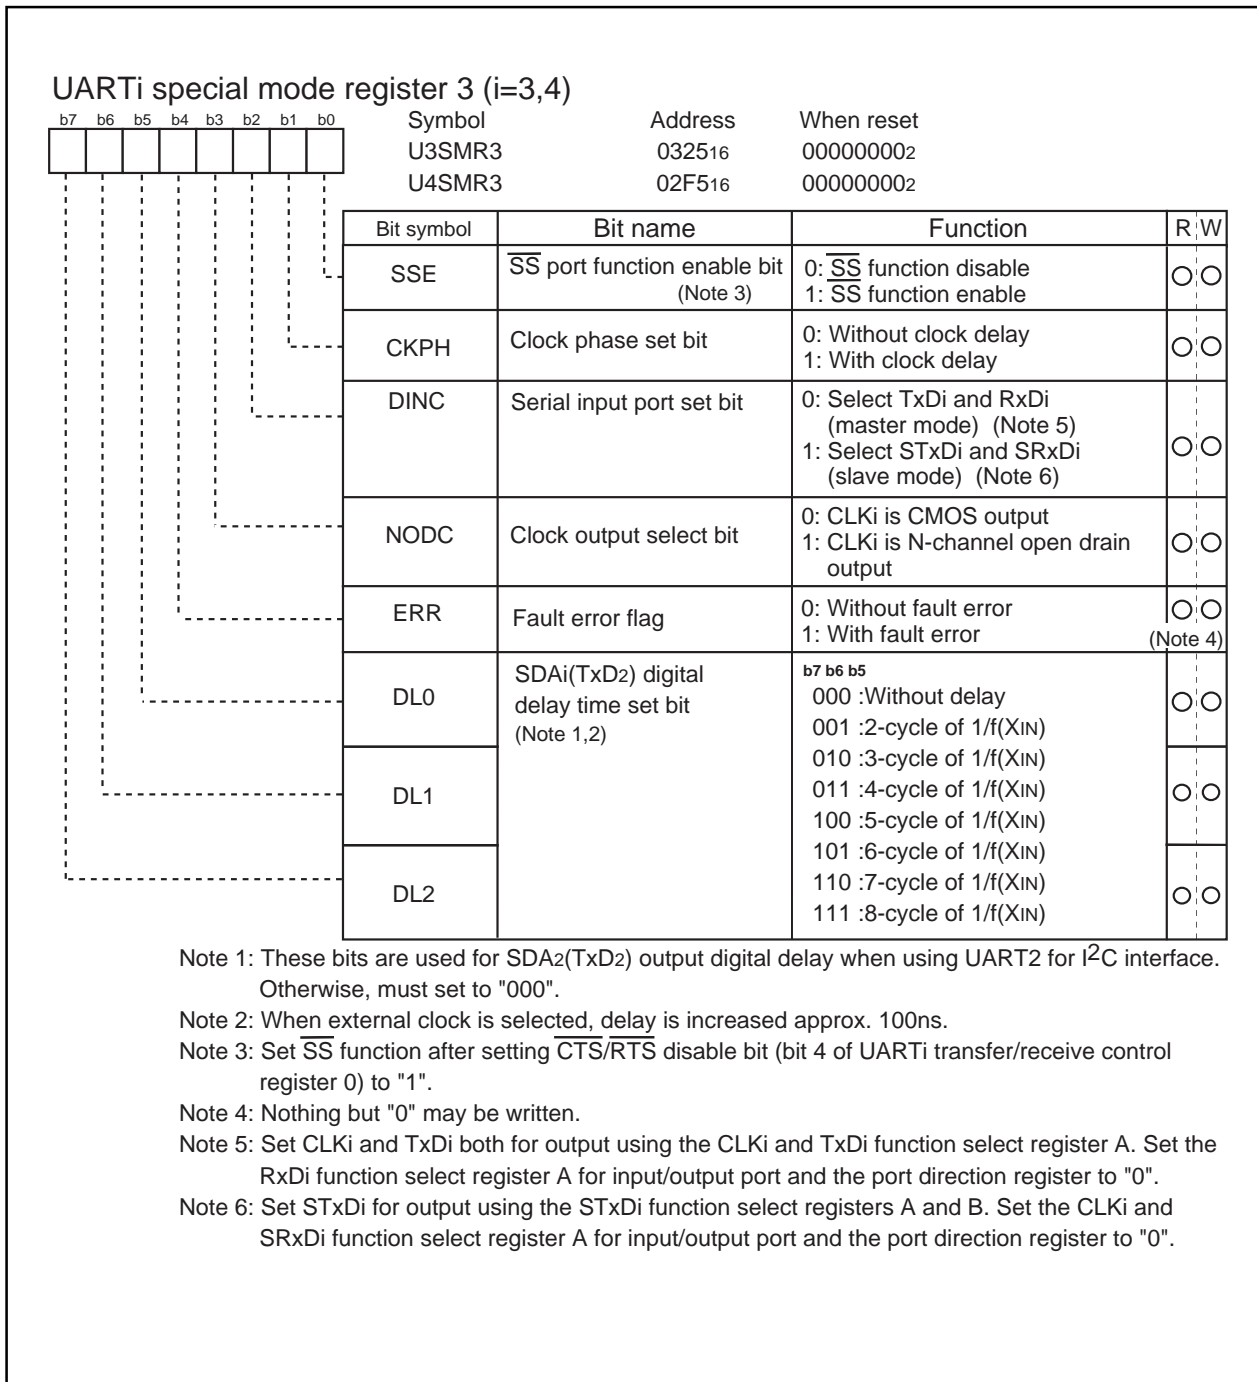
UARTi special mode register 3 (i=3,4)

b7 b6 b5 b4 b3 b2 b1 b0

| Symbol | Address | When reset |
|---|---|---|
| U3SMR3 | $0325_{16}$ | $00000000_2$ |
| U4SMR3 | $02F5_{16}$ | $00000000_2$ |

| Bit symbol | Bit name | Function | R | W |
|---|---|---|---|---|
| SSE | $\overline{SS}$ port function enable bit (Note 3) | 0: $\overline{SS}$ function disable<br>1: $\overline{SS}$ function enable | ○ | ○ |
| CKPH | Clock phase set bit | 0: Without clock delay<br>1: With clock delay | ○ | ○ |
| DINC | Serial input port set bit | 0: Select TxDi and RxDi (master mode) (Note 5)<br>1: Select STxDi and SRxDi (slave mode) (Note 6) | ○ | ○ |
| NODC | Clock output select bit | 0: CLKi is CMOS output<br>1: CLKi is N-channel open drain output | ○ | ○ |
| ERR | Fault error flag | 0: Without fault error<br>1: With fault error | ○ | ○ (Note 4) |
| DL0 | SDAi(TxD2) digital delay time set bit (Note 1,2) | b7 b6 b5<br>000 :Without delay<br>001 :2-cycle of 1/f(XIN) | ○ | ○ |
| DL1 | | 010 :3-cycle of 1/f(XIN)<br>011 :4-cycle of 1/f(XIN)<br>100 :5-cycle of 1/f(XIN) | ○ | ○ |
| DL2 | | 101 :6-cycle of 1/f(XIN)<br>110 :7-cycle of 1/f(XIN)<br>111 :8-cycle of 1/f(XIN) | ○ | ○ |

Note 1: These bits are used for SDA2(TxD2) output digital delay when using UART2 for $I^2C$ interface. Otherwise, must set to "000".
Note 2: When external clock is selected, delay is increased approx. 100ns.
Note 3: Set $\overline{SS}$ function after setting $\overline{CTS}/\overline{RTS}$ disable bit (bit 4 of UARTi transfer/receive control register 0) to "1".
Note 4: Nothing but "0" may be written.
Note 5: Set CLKi and TxDi both for output using the CLKi and TxDi function select register A. Set the RxDi function select register A for input/output port and the port direction register to "0".
Note 6: Set STxDi for output using the STxDi function select registers A and B. Set the CLKi and SRxDi function select register A for input/output port and the port direction register to "0".